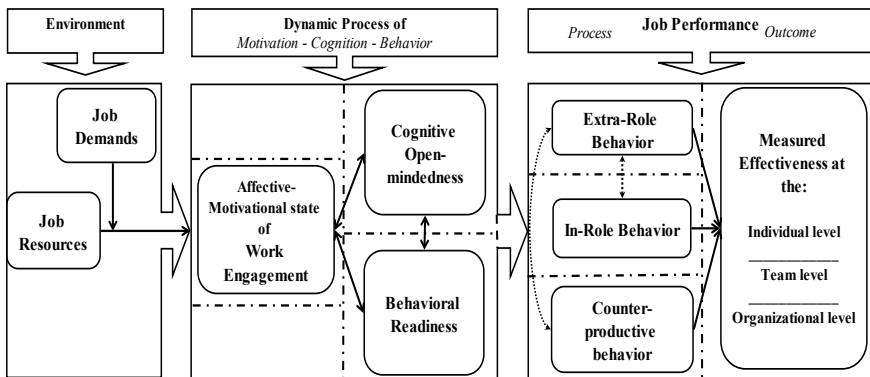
Environment

Job Demands

Job Resources

Dynamic Process of
Motivation - Cognition - Behavior

Affective-Motivational state of Work Engagement

Cognitive Open-mindedness

Behavioral Readiness

Process Job Performance Outcome

Extra-Role Behavior

In-Role Behavior

Counter-productive behavior

Measured Effectiveness at the:

Individual level

Team level

Organizational level